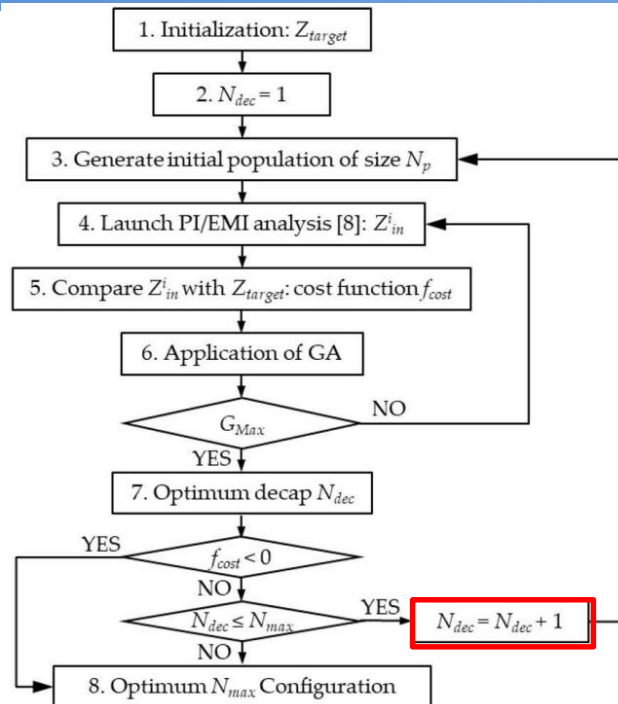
1. Initialization: $Z_{target}$

2. $N_{dec} = 1$

3. Generate initial population of size $N_p$

4. Launch PI/EMI analysis [8]: $Z^i_{in}$

5. Compare $Z^i_{in}$ with $Z_{target}$: cost function $f_{cost}$

6. Application of GA

$G_{Max}$

NO

YES

7. Optimum decap $N_{dec}$

YES

$f_{cost} < 0$

NO

$N_{dec} \leq N_{max}$

YES

$N_{dec} = N_{dec} + 1$

NO

8. Optimum $N_{max}$ Configuration